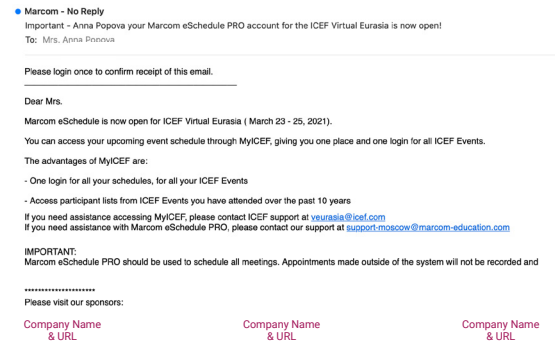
Marcom - No Reply
Important - Anna Popova your Marcom eSchedule PRO account for the ICEF Virtual Eurasia is now open!
To: Mrs. Anna Popova

Please login once to confirm receipt of this email.

Dear Mrs.

Marcom eSchedule is now open for ICEF Virtual Eurasia ( March 23 - 25, 2021).

You can access your upcoming event schedule through MyICEF, giving you one place and one login for all ICEF Events.

The advantages of MyICEF are:

- One login for all your schedules, for all your ICEF Events

- Access participant lists from ICEF Events you have attended over the past 10 years

If you need assistance accessing MyICEF, please contact ICEF support at veurasia@icef.com
If you need assistance with Marcom eSchedule PRO, please contact our support at support-moscow@marcom-education.com

IMPORTANT:
Marcom eSchedule PRO should be used to schedule all meetings. Appointments made outside of the system will not be recorded and

********************
Please visit our sponsors:

Company Name & URL

Company Name & URL

Company Name & URL